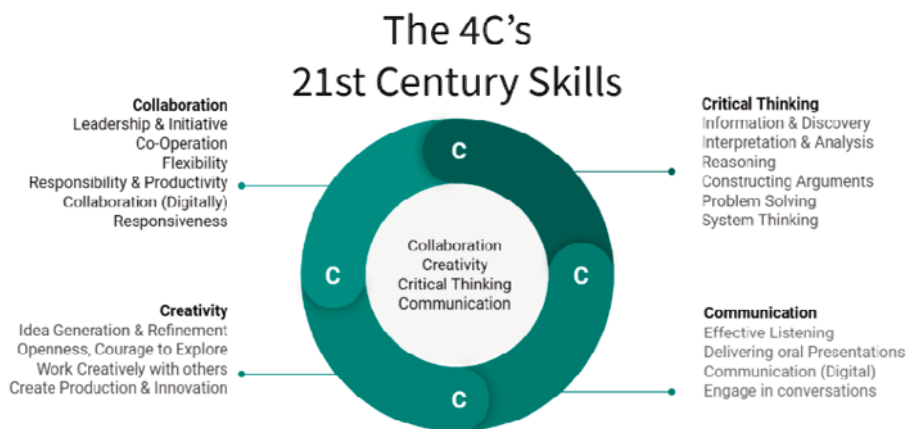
The 4C's
21st Century Skills

Collaboration
Leadership & Initiative
Co-Operation
Flexibility
Responsibility & Productivity
Collaboration (Digitally)
Responsiveness

Critical Thinking
Information & Discovery
Interpretation & Analysis
Reasoning
Constructing Arguments
Problem Solving
System Thinking

C
C
C
C

Collaboration
Creativity
Critical Thinking
Communication

Creativity
Idea Generation & Refinement
Openness, Courage to Explore
Work Creatively with others
Create Production & Innovation

Communication
Effective Listening
Delivering oral Presentations
Communication (Digital)
Engage in conversations